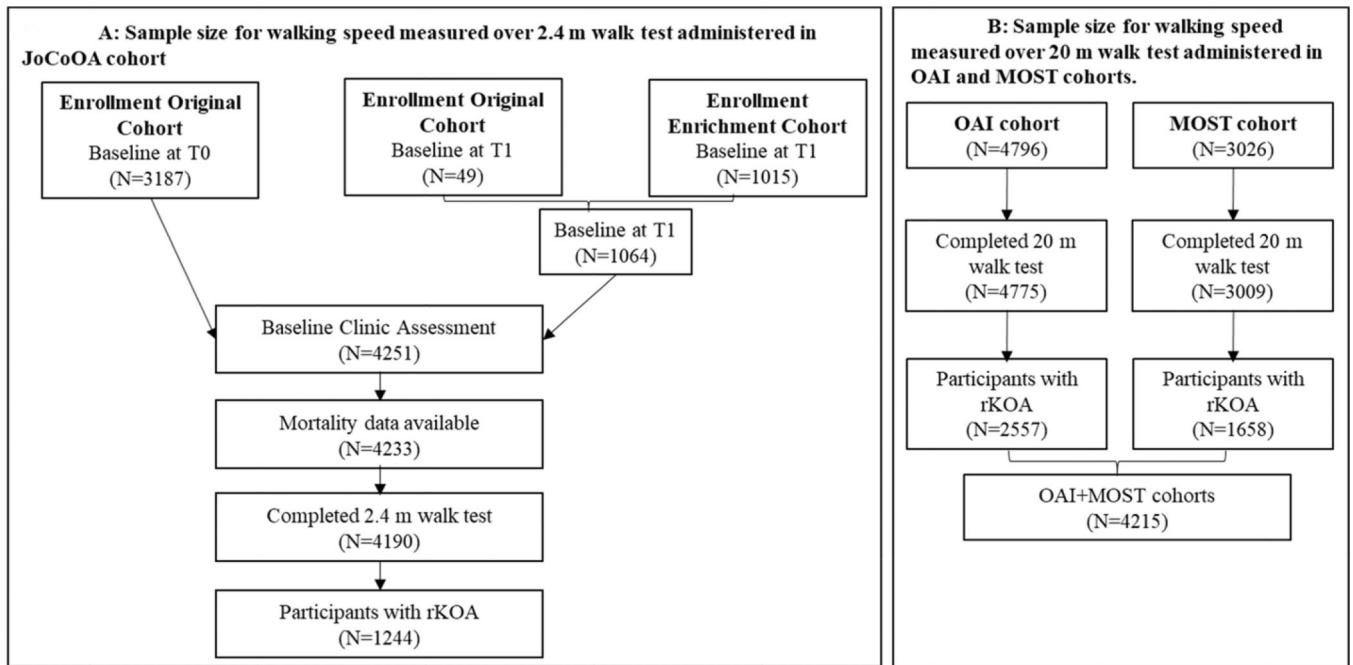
A: Sample size for walking speed measured over 2.4 m walk test administered in JoCoOA cohort

Enrollment Original Cohort
Baseline at T0
(N=3187)

Enrollment Original Cohort
Baseline at T1
(N=49)

Enrollment Enrichment Cohort
Baseline at T1
(N=1015)

Baseline at T1
(N=1064)

Baseline Clinic Assessment
(N=4251)

Mortality data available
(N=4233)

Completed 2.4 m walk test
(N=4190)

Participants with rKOA
(N=1244)

B: Sample size for walking speed measured over 20 m walk test administered in OAI and MOST cohorts.

OAI cohort
(N=4796)

MOST cohort
(N=3026)

Completed 20 m walk test
(N=4775)

Completed 20 m walk test
(N=3009)

Participants with rKOA
(N=2557)

Participants with rKOA
(N=1658)

OAI+MOST cohorts
(N=4215)